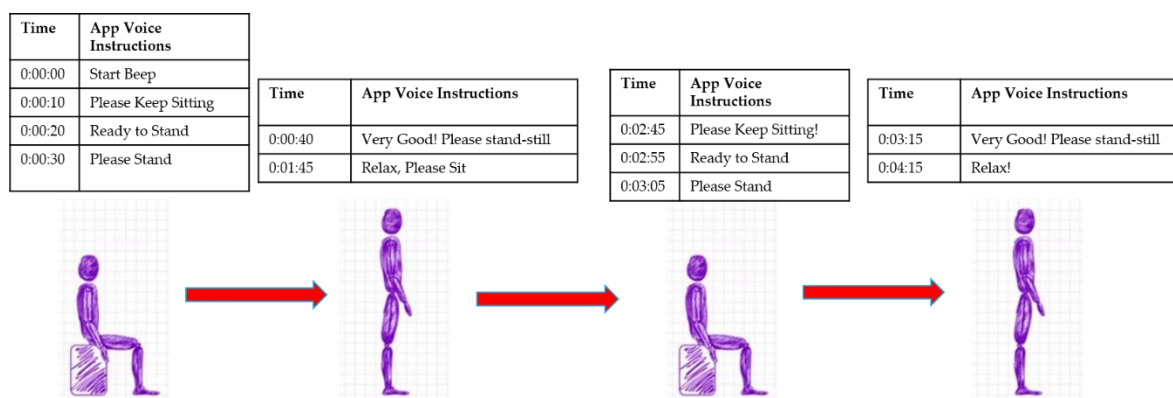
| Time | App Voice Instructions |
|---|---|
| 0:00:00 | Start Beep |
| 0:00:10 | Please Keep Sitting |
| 0:00:20 | Ready to Stand |
| 0:00:30 | Please Stand |

| Time | App Voice Instructions |
|---|---|
| 0:00:40 | Very Good! Please stand-still |
| 0:01:45 | Relax, Please Sit |

| Time | App Voice Instructions |
|---|---|
| 0:02:45 | Please Keep Sitting! |
| 0:02:55 | Ready to Stand |
| 0:03:05 | Please Stand |

| Time | App Voice Instructions |
|---|---|
| 0:03:15 | Very Good! Please stand-still |
| 0:04:15 | Relax! |